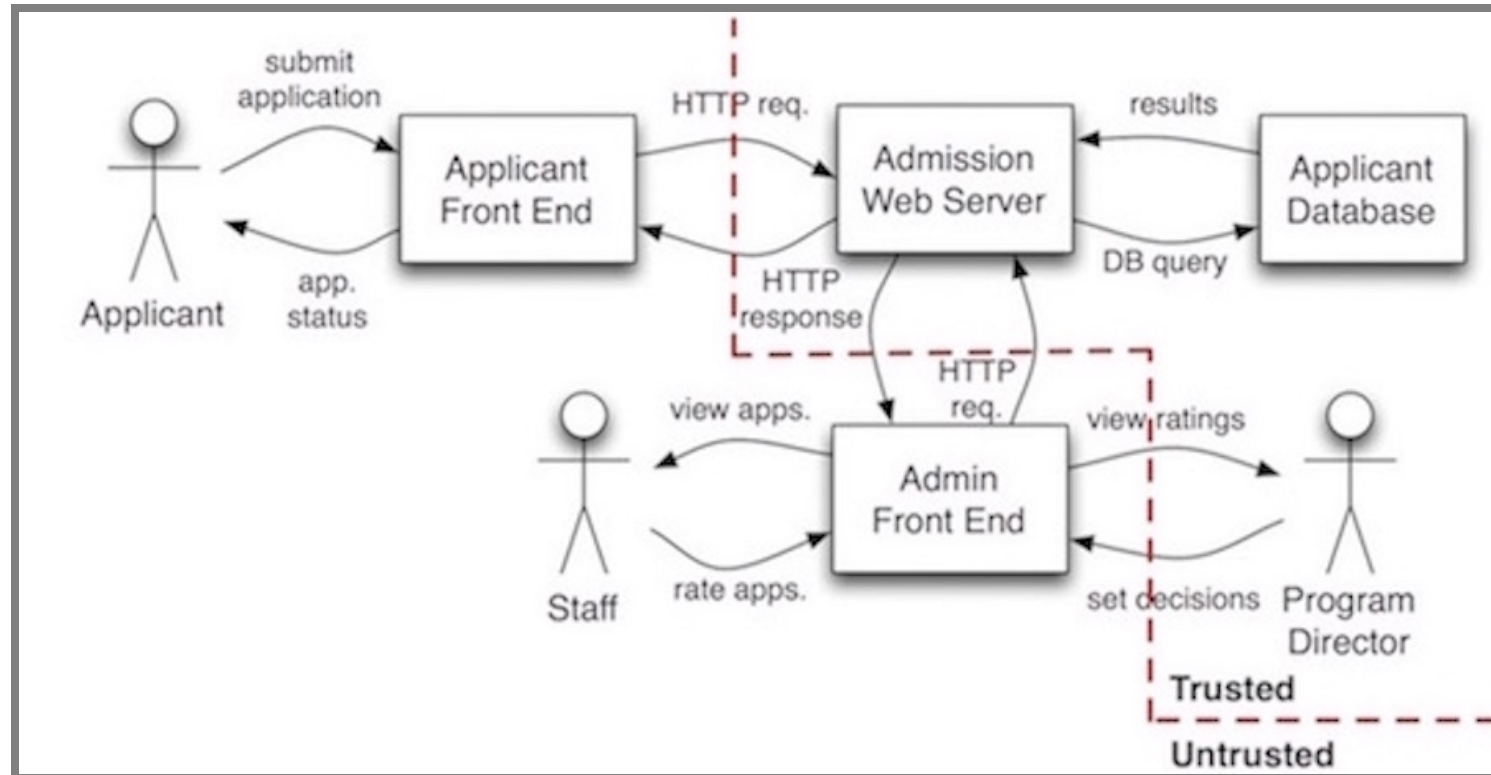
submit application

Applicant

app. status

Applicant Front End

HTTP req.

HTTP response

Admission Web Server

results

DB query

Applicant Database

HTTP req.

view apps.

rate apps.

Staff

Admin Front End

view ratings

set decisions

Program Director

Trusted

Untrusted